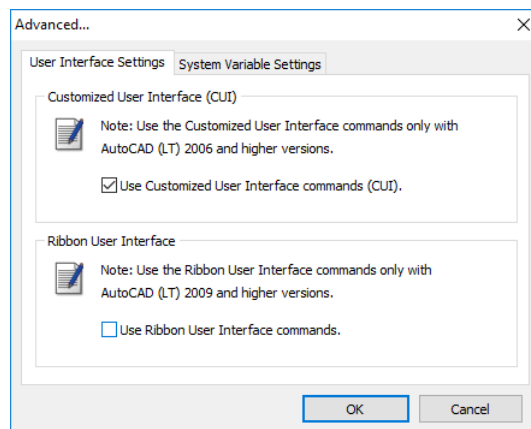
Advanced...

User Interface Settings | System Variable Settings

Customized User Interface (CUI)

Note: Use the Customized User Interface commands only with AutoCAD (LT) 2006 and higher versions.

Use Customized User Interface commands (CUI).

Ribbon User Interface

Note: Use the Ribbon User Interface commands only with AutoCAD (LT) 2009 and higher versions.

Use Ribbon User Interface commands.

OK | Cancel